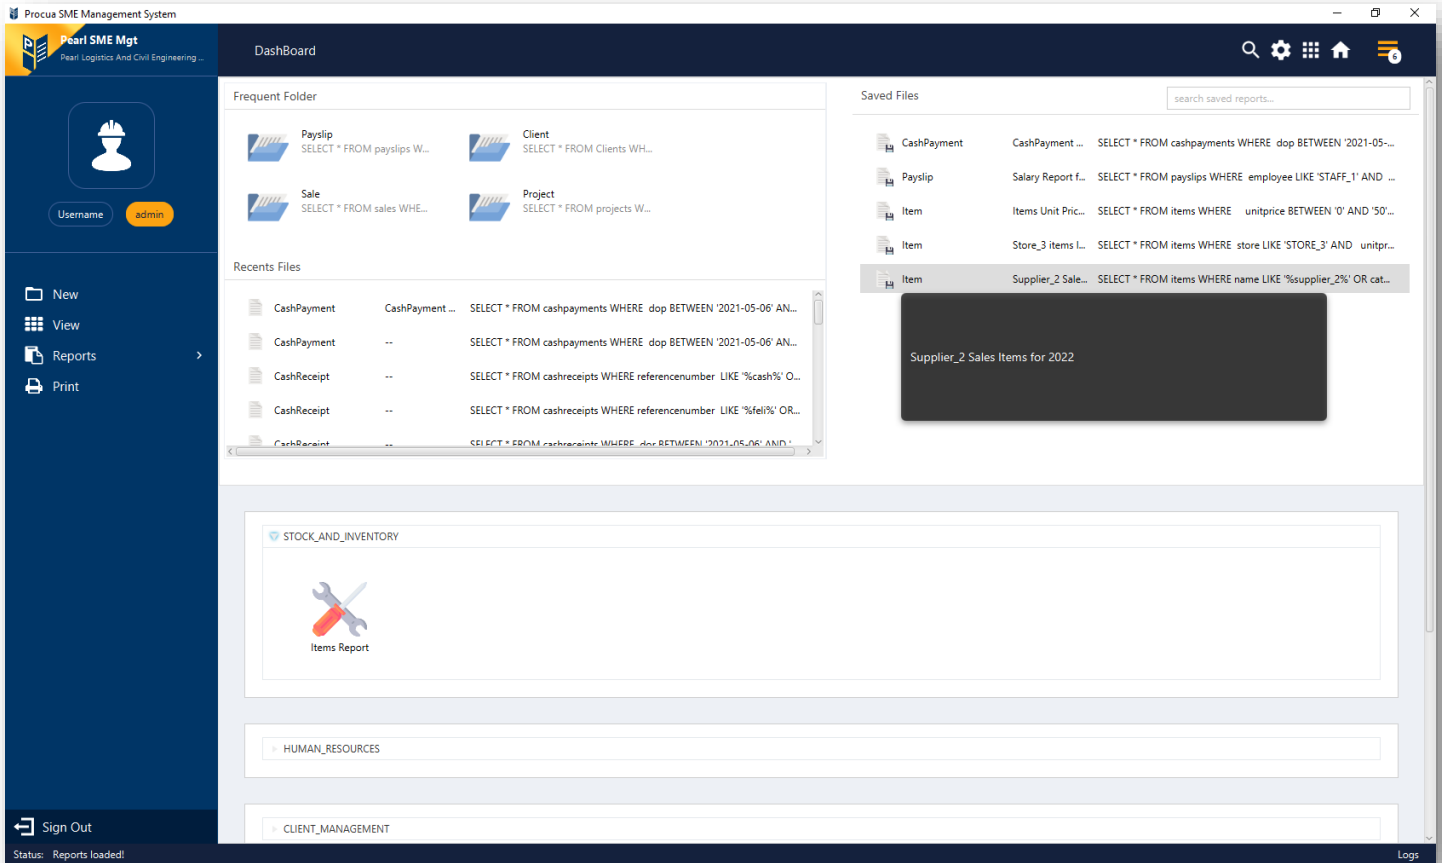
Procua SME Management System

Pearl SME Mgt
Pearl Logistics And Civil Engineering ..

DashBoard

6

Username admin

New
View
Reports
Print

Sign Out

Frequent Folder

Payslip
SELECT * FROM payslips W...

Client
SELECT * FROM Clients WH...

Sale
SELECT * FROM sales WHE...

Project
SELECT * FROM projects W...

Recents Files

| | | |
|---|---|---|
| CashPayment | CashPayment ... | SELECT * FROM cashpayments WHERE dop BETWEEN '2021-05-06' AN... |
| CashPayment | -- | SELECT * FROM cashpayments WHERE dop BETWEEN '2021-05-06' AN... |
| CashReceipt | -- | SELECT * FROM cashreceipts WHERE referencenumber LIKE '%cash%' O... |
| CashReceipt | -- | SELECT * FROM cashreceipts WHERE referencenumber LIKE '%feli%' OR... |
| CashReceipt | -- | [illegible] |

Saved Files

search saved reports...

| | | |
|---|---|---|
| CashPayment | CashPayment ... | SELECT * FROM cashpayments WHERE dop BETWEEN '2021-05-... |
| Payslip | Salary Report f... | SELECT * FROM payslips WHERE employee LIKE 'STAFF_1' AND ... |
| Item | Items Unit Pric... | SELECT * FROM items WHERE unitprice BETWEEN '0' AND '50'... |
| Item | Store_3 items l... | SELECT * FROM items WHERE store LIKE 'STORE_3' AND unitpr... |
| Item | Supplier_2 Sale... | SELECT * FROM items WHERE name LIKE '%supplier_2%' OR cat... |

Supplier_2 Sales Items for 2022

STOCK_AND_INVENTORY

Items Report

HUMAN_RESOURCES

CLIENT_MANAGEMENT

Status: Reports loaded!

Logs